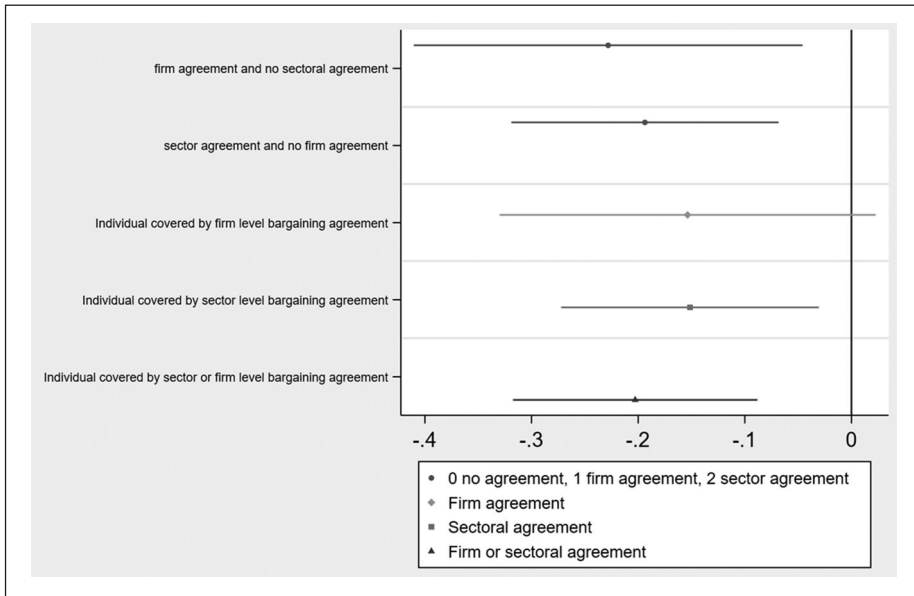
firm agreement and no sectoral agreement

sector agreement and no firm agreement

Individual covered by firm level bargaining agreement

Individual covered by sector level bargaining agreement

Individual covered by sector or firm level bargaining agreement

-.4 -.3 -.2 -.1 0

0 no agreement, 1 firm agreement, 2 sector agreement
Firm agreement
Sectoral agreement
Firm or sectoral agreement